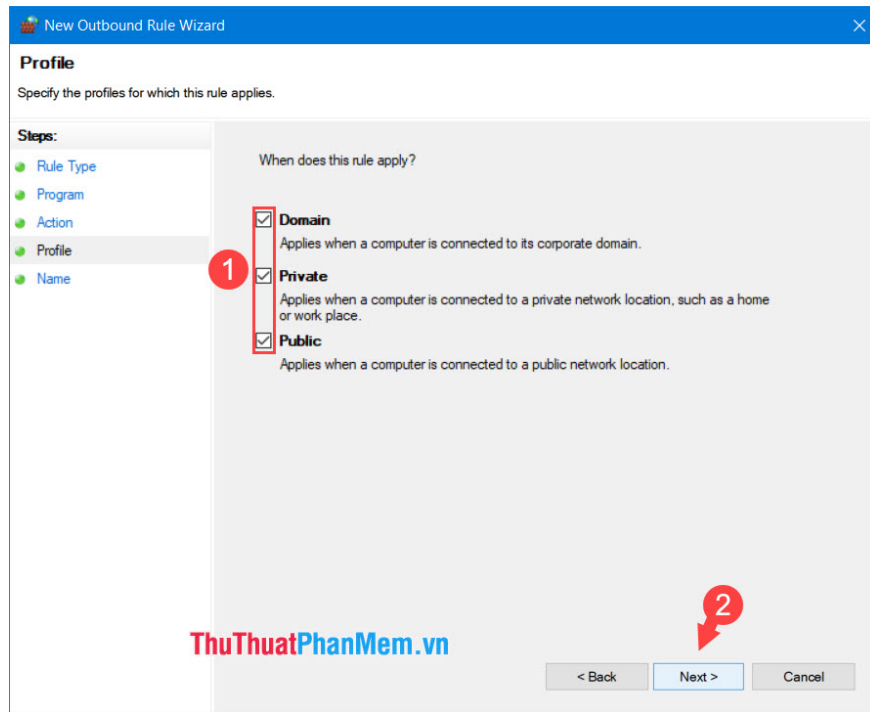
New Outbound Rule Wizard

Profile

Specify the profiles for which this rule applies.

Steps:

Rule Type

Program

Action

Profile

Name

When does this rule apply?

1

Domain

Applies when a computer is connected to its corporate domain.

Private

Applies when a computer is connected to a private network location, such as a home or work place.

Public

Applies when a computer is connected to a public network location.

2

ThuThuatPhanMem.vn

< Back

Next >

Cancel